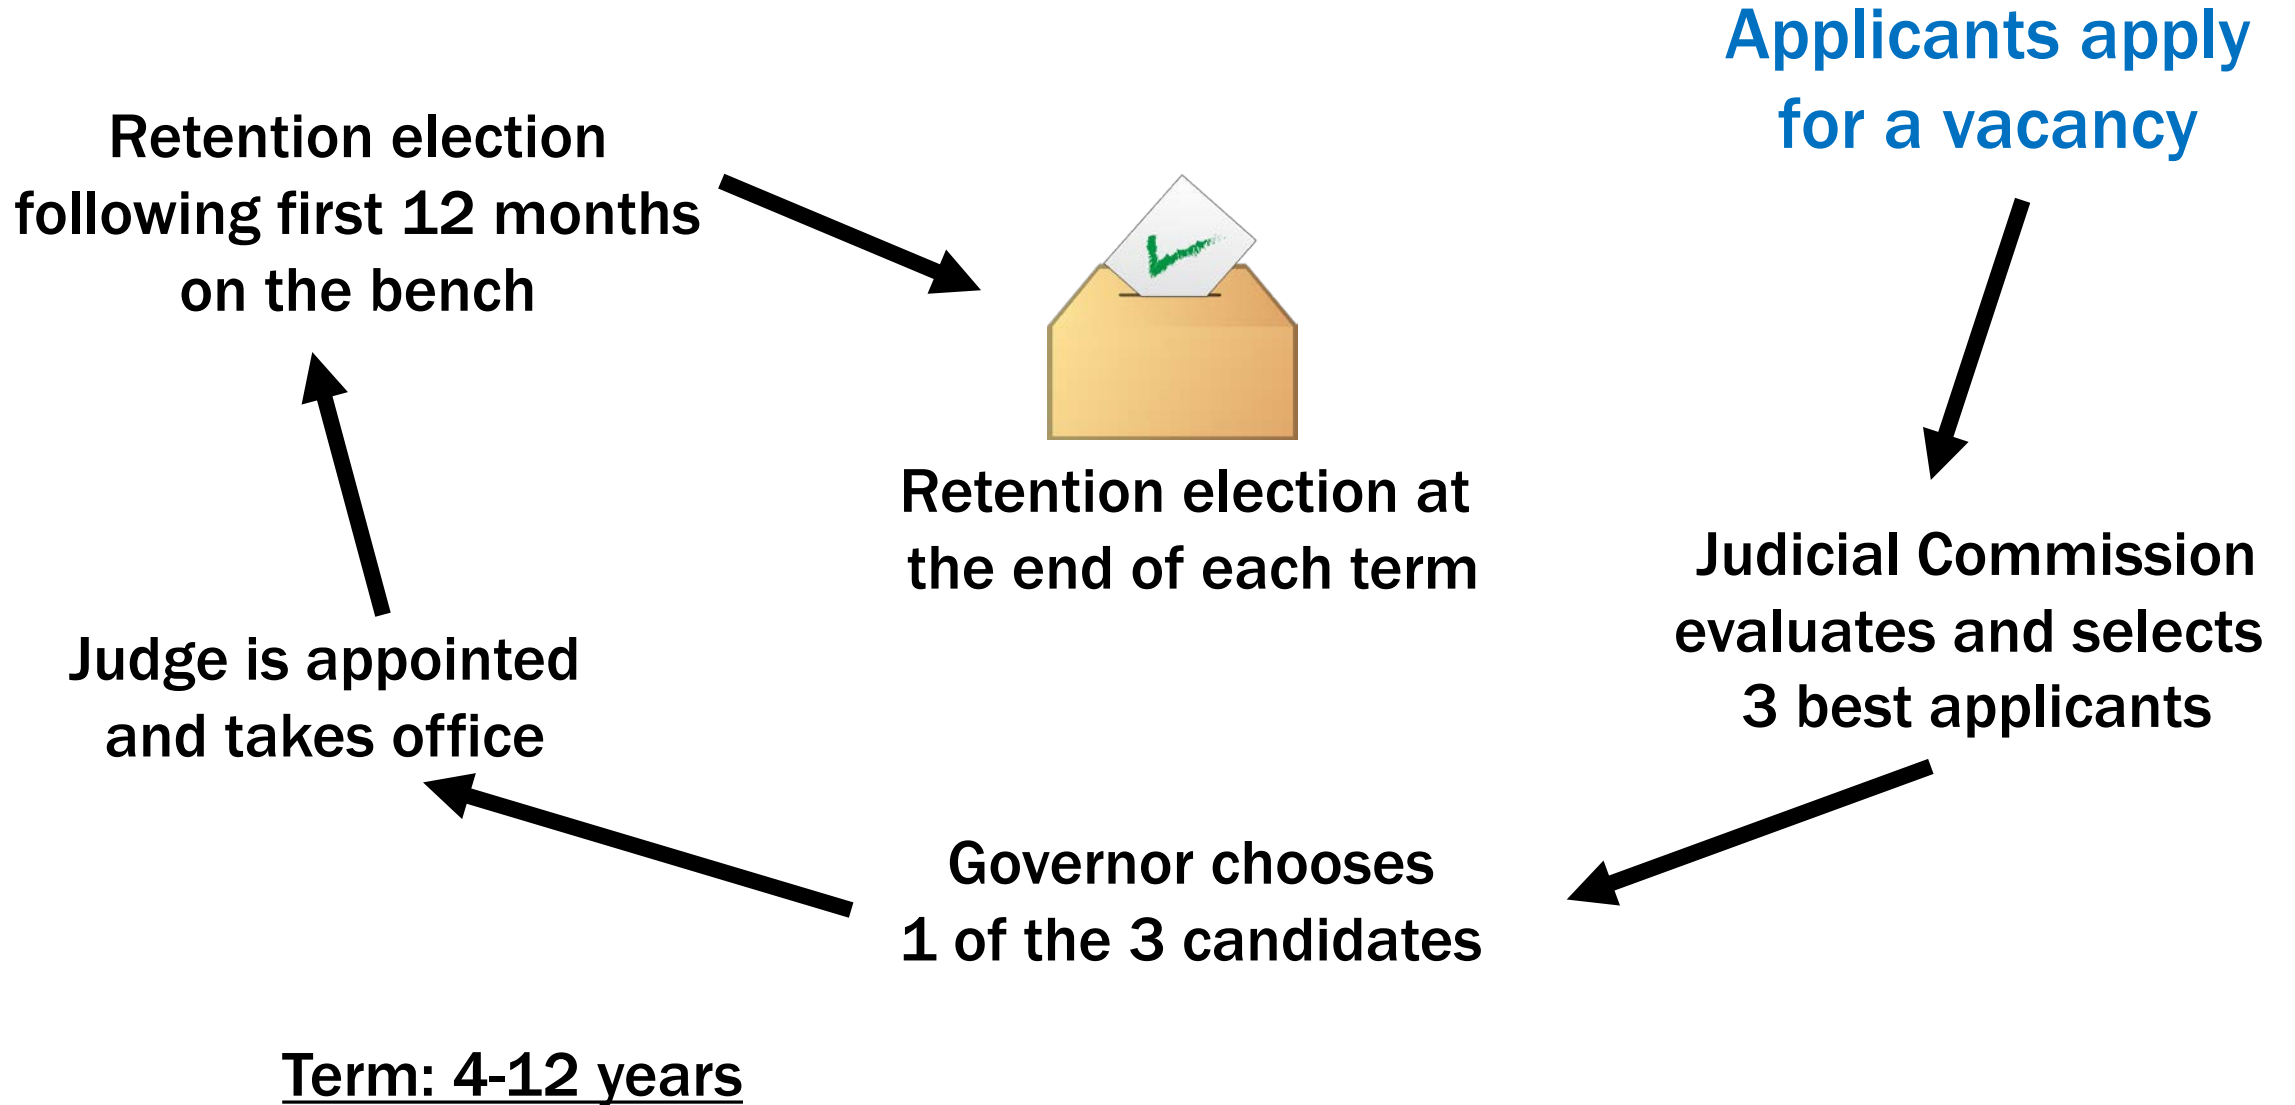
Applicants apply for a vacancy

Judicial Commission evaluates and selects 3 best applicants

Governor chooses 1 of the 3 candidates

Judge is appointed and takes office

Retention election following first 12 months on the bench

Retention election at the end of each term

Term: 4-12 years